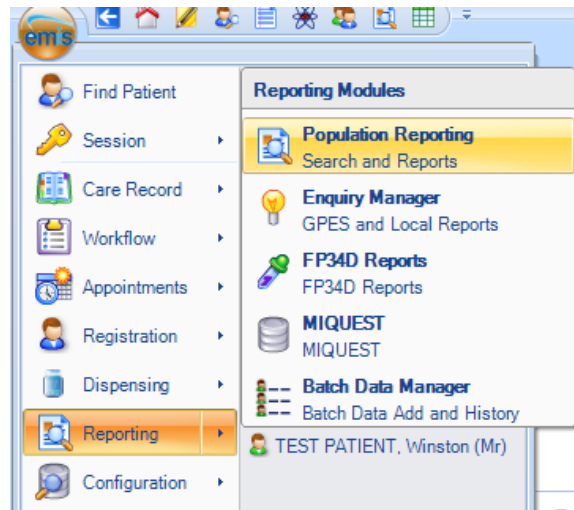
emis

Find Patient
Session
Care Record
Workflow
Appointments
Registration
Dispensing
Reporting
Configuration

Reporting Modules

Population Reporting
Search and Reports

Enquiry Manager
GPES and Local Reports

FP34D Reports
FP34D Reports

MIQUEST
MIQUEST

Batch Data Manager
Batch Data Add and History

TEST PATIENT, Winston (Mr)